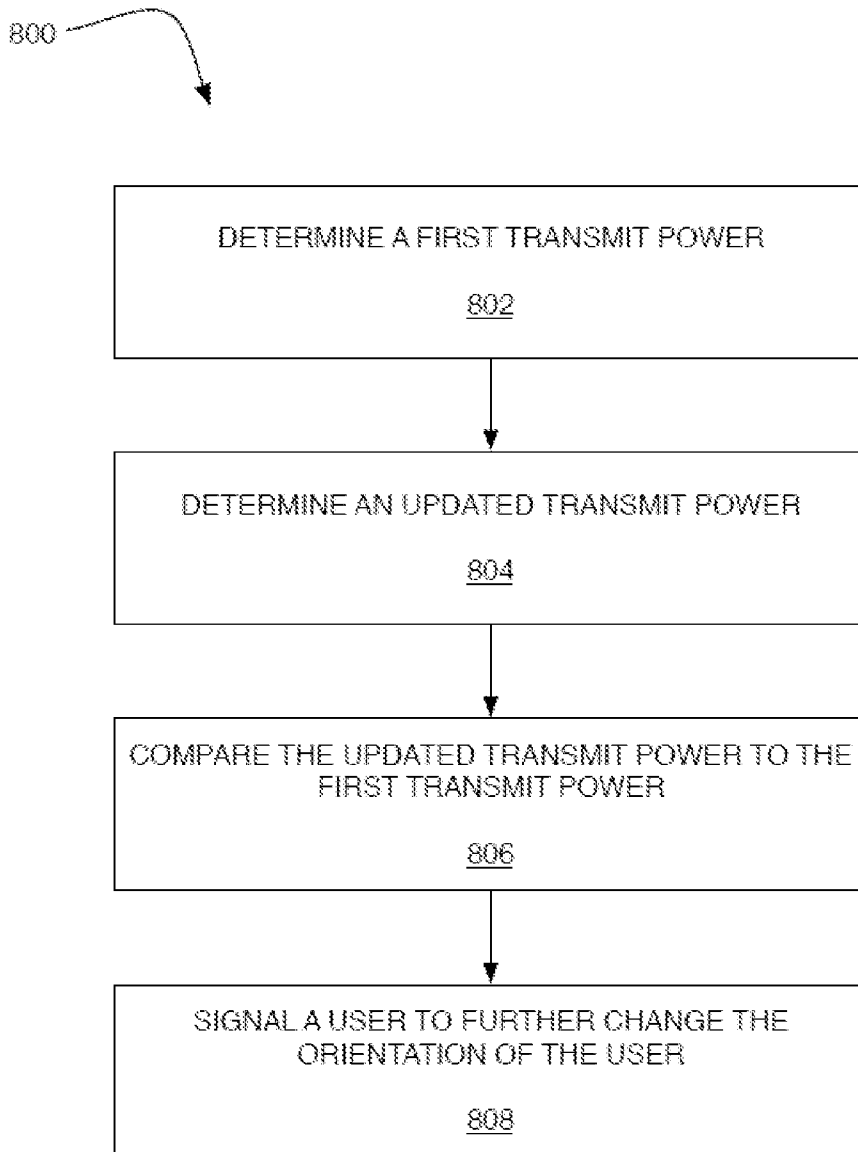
800

DETERMINE A FIRST TRANSMIT POWER

802

DETERMINE AN UPDATED TRANSMIT POWER

804

COMPARE THE UPDATED TRANSMIT POWER TO THE FIRST TRANSMIT POWER

806

SIGNAL A USER TO FURTHER CHANGE THE ORIENTATION OF THE USER

808